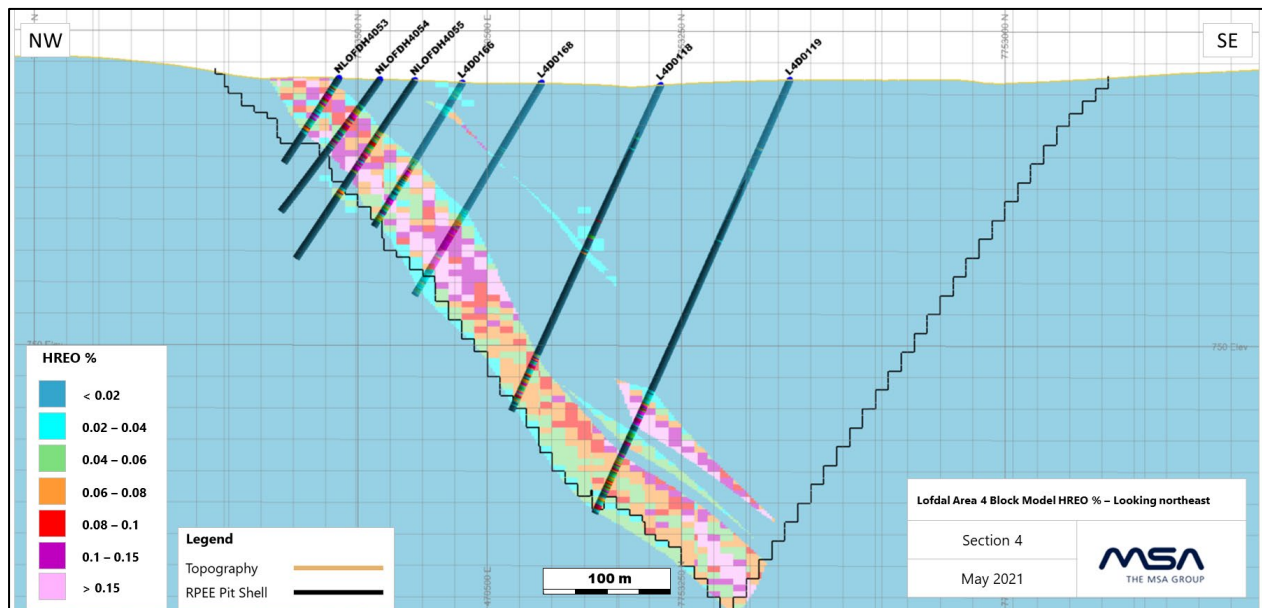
NW

SE

NLOFDH4053
NLOFDH4054
NLOFDH4055
L4D0166
L4D0168
L4D0118
L4D0119

750 Elev
750 Elev

HREO %
< 0.02
0.02 – 0.04
0.04 – 0.06
0.06 – 0.08
0.08 – 0.1
0.1 – 0.15
> 0.15

Legend
Topography
RPEE Pit Shell

100 m

Lofdal Area 4 Block Model HREO % – Looking northeast
Section 4
May 2021
MSA
THE MSA GROUP